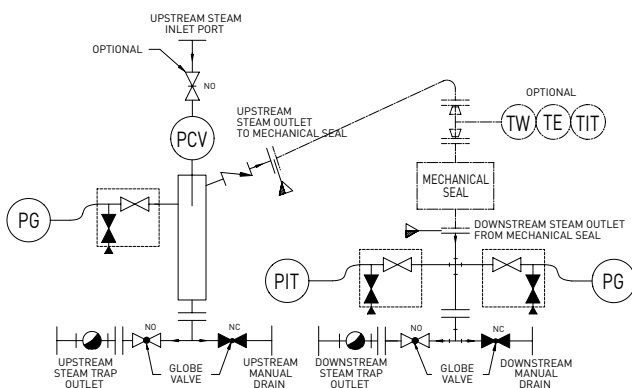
UPSTREAM STEAM INLET PORT

OPTIONAL

NO

PCV

UPSTREAM STEAM OUTLET TO MECHANICAL SEAL

OPTIONAL

TW TE TIT

MECHANICAL SEAL

PG

DOWNSTREAM STEAM OUTLET FROM MECHANICAL SEAL

PIT

PG

NO

NC

NO

NC

UPSTREAM STEAM TRAP OUTLET

GLOBE VALVE

UPSTREAM MANUAL DRAIN

DOWNSTREAM STEAM TRAP OUTLET

GLOBE VALVE

DOWNSTREAM MANUAL DRAIN